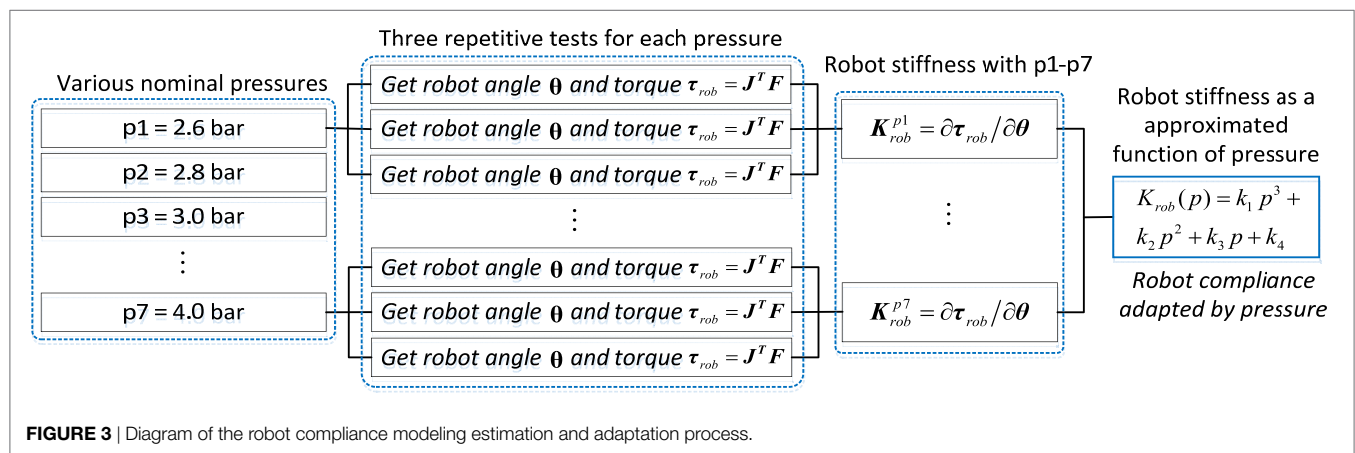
Various nominal pressures

p1 = 2.6 bar

p2 = 2.8 bar

p3 = 3.0 bar

⋮

p7 = 4.0 bar

Three repetitive tests for each pressure

*Get robot angle* $\boldsymbol{\theta}$ *and torque* $\boldsymbol{\tau}_{rob} = \boldsymbol{J}^T \boldsymbol{F}$

*Get robot angle* $\boldsymbol{\theta}$ *and torque* $\boldsymbol{\tau}_{rob} = \boldsymbol{J}^T \boldsymbol{F}$

*Get robot angle* $\boldsymbol{\theta}$ *and torque* $\boldsymbol{\tau}_{rob} = \boldsymbol{J}^T \boldsymbol{F}$

⋮

*Get robot angle* $\boldsymbol{\theta}$ *and torque* $\boldsymbol{\tau}_{rob} = \boldsymbol{J}^T \boldsymbol{F}$

*Get robot angle* $\boldsymbol{\theta}$ *and torque* $\boldsymbol{\tau}_{rob} = \boldsymbol{J}^T \boldsymbol{F}$

*Get robot angle* $\boldsymbol{\theta}$ *and torque* $\boldsymbol{\tau}_{rob} = \boldsymbol{J}^T \boldsymbol{F}$

Robot stiffness with p1-p7

$\boldsymbol{K}_{rob}^{p1} = \partial \boldsymbol{\tau}_{rob} / \partial \boldsymbol{\theta}$

⋮

$\boldsymbol{K}_{rob}^{p7} = \partial \boldsymbol{\tau}_{rob} / \partial \boldsymbol{\theta}$

Robot stiffness as a approximated function of pressure

$K_{rob}(p) = k_1 p^3 + k_2 p^2 + k_3 p + k_4$

*Robot compliance adapted by pressure*

**FIGURE 3** | Diagram of the robot compliance modeling estimation and adaptation process.